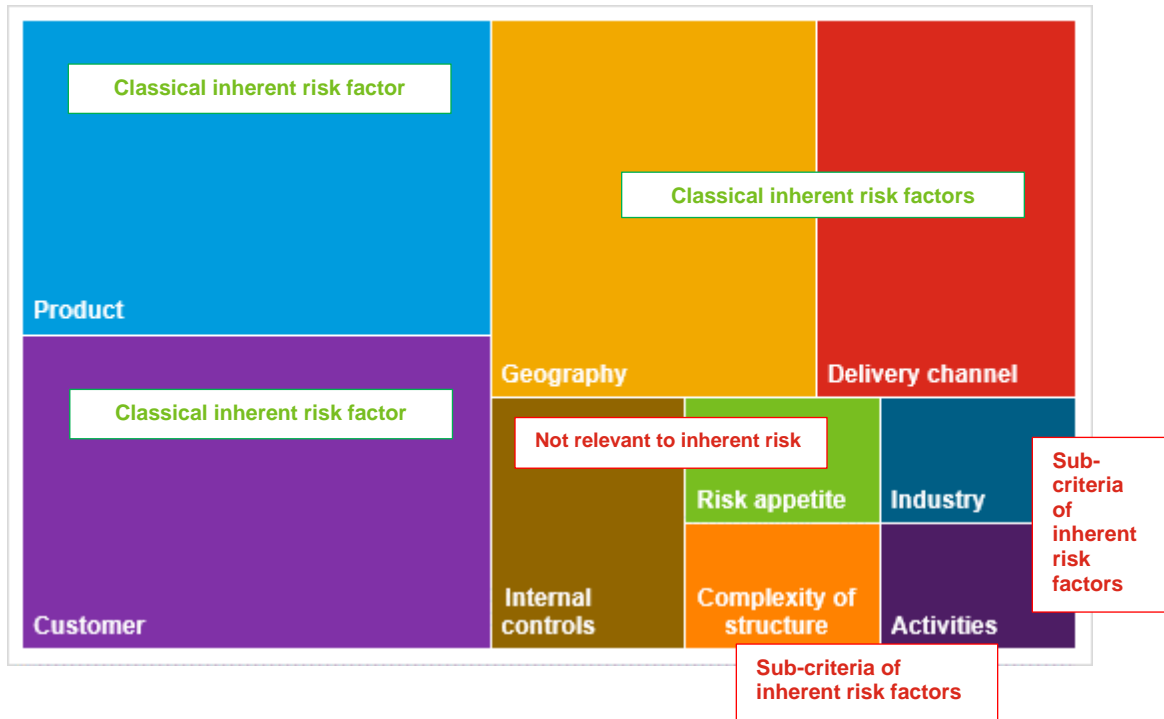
Classical inherent risk factor

Product

Classical inherent risk factors

Geography

Delivery channel

Classical inherent risk factor

Customer

Not relevant to inherent risk

Internal controls

Risk appetite

Industry

Sub-criteria of inherent risk factors

Complexity of structure

Activities

Sub-criteria of inherent risk factors